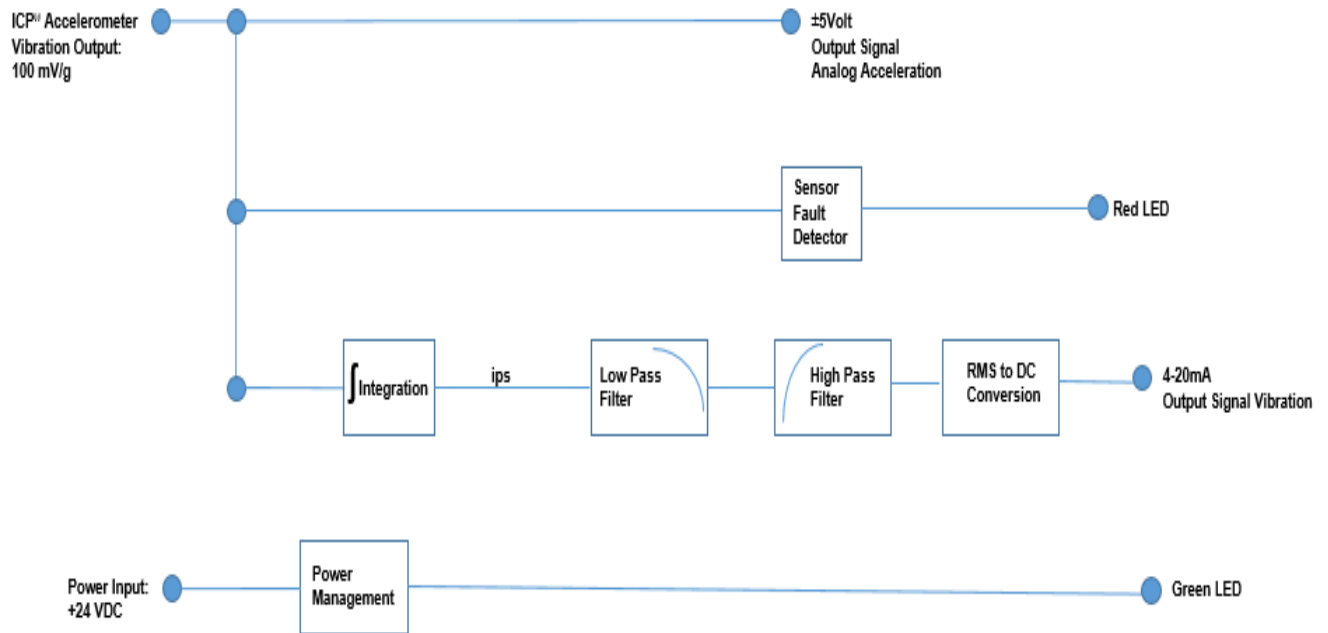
ICP® Accelerometer
Vibration Output:
100 mV/g

±5Volt
Output Signal
Analog Acceleration

Sensor
Fault
Detector

Red LED

$\int$Integration

ips

Low Pass
Filter

High Pass
Filter

RMS to DC
Conversion

4-20mA
Output Signal Vibration

Power Input:
+24 VDC

Power
Management

Green LED